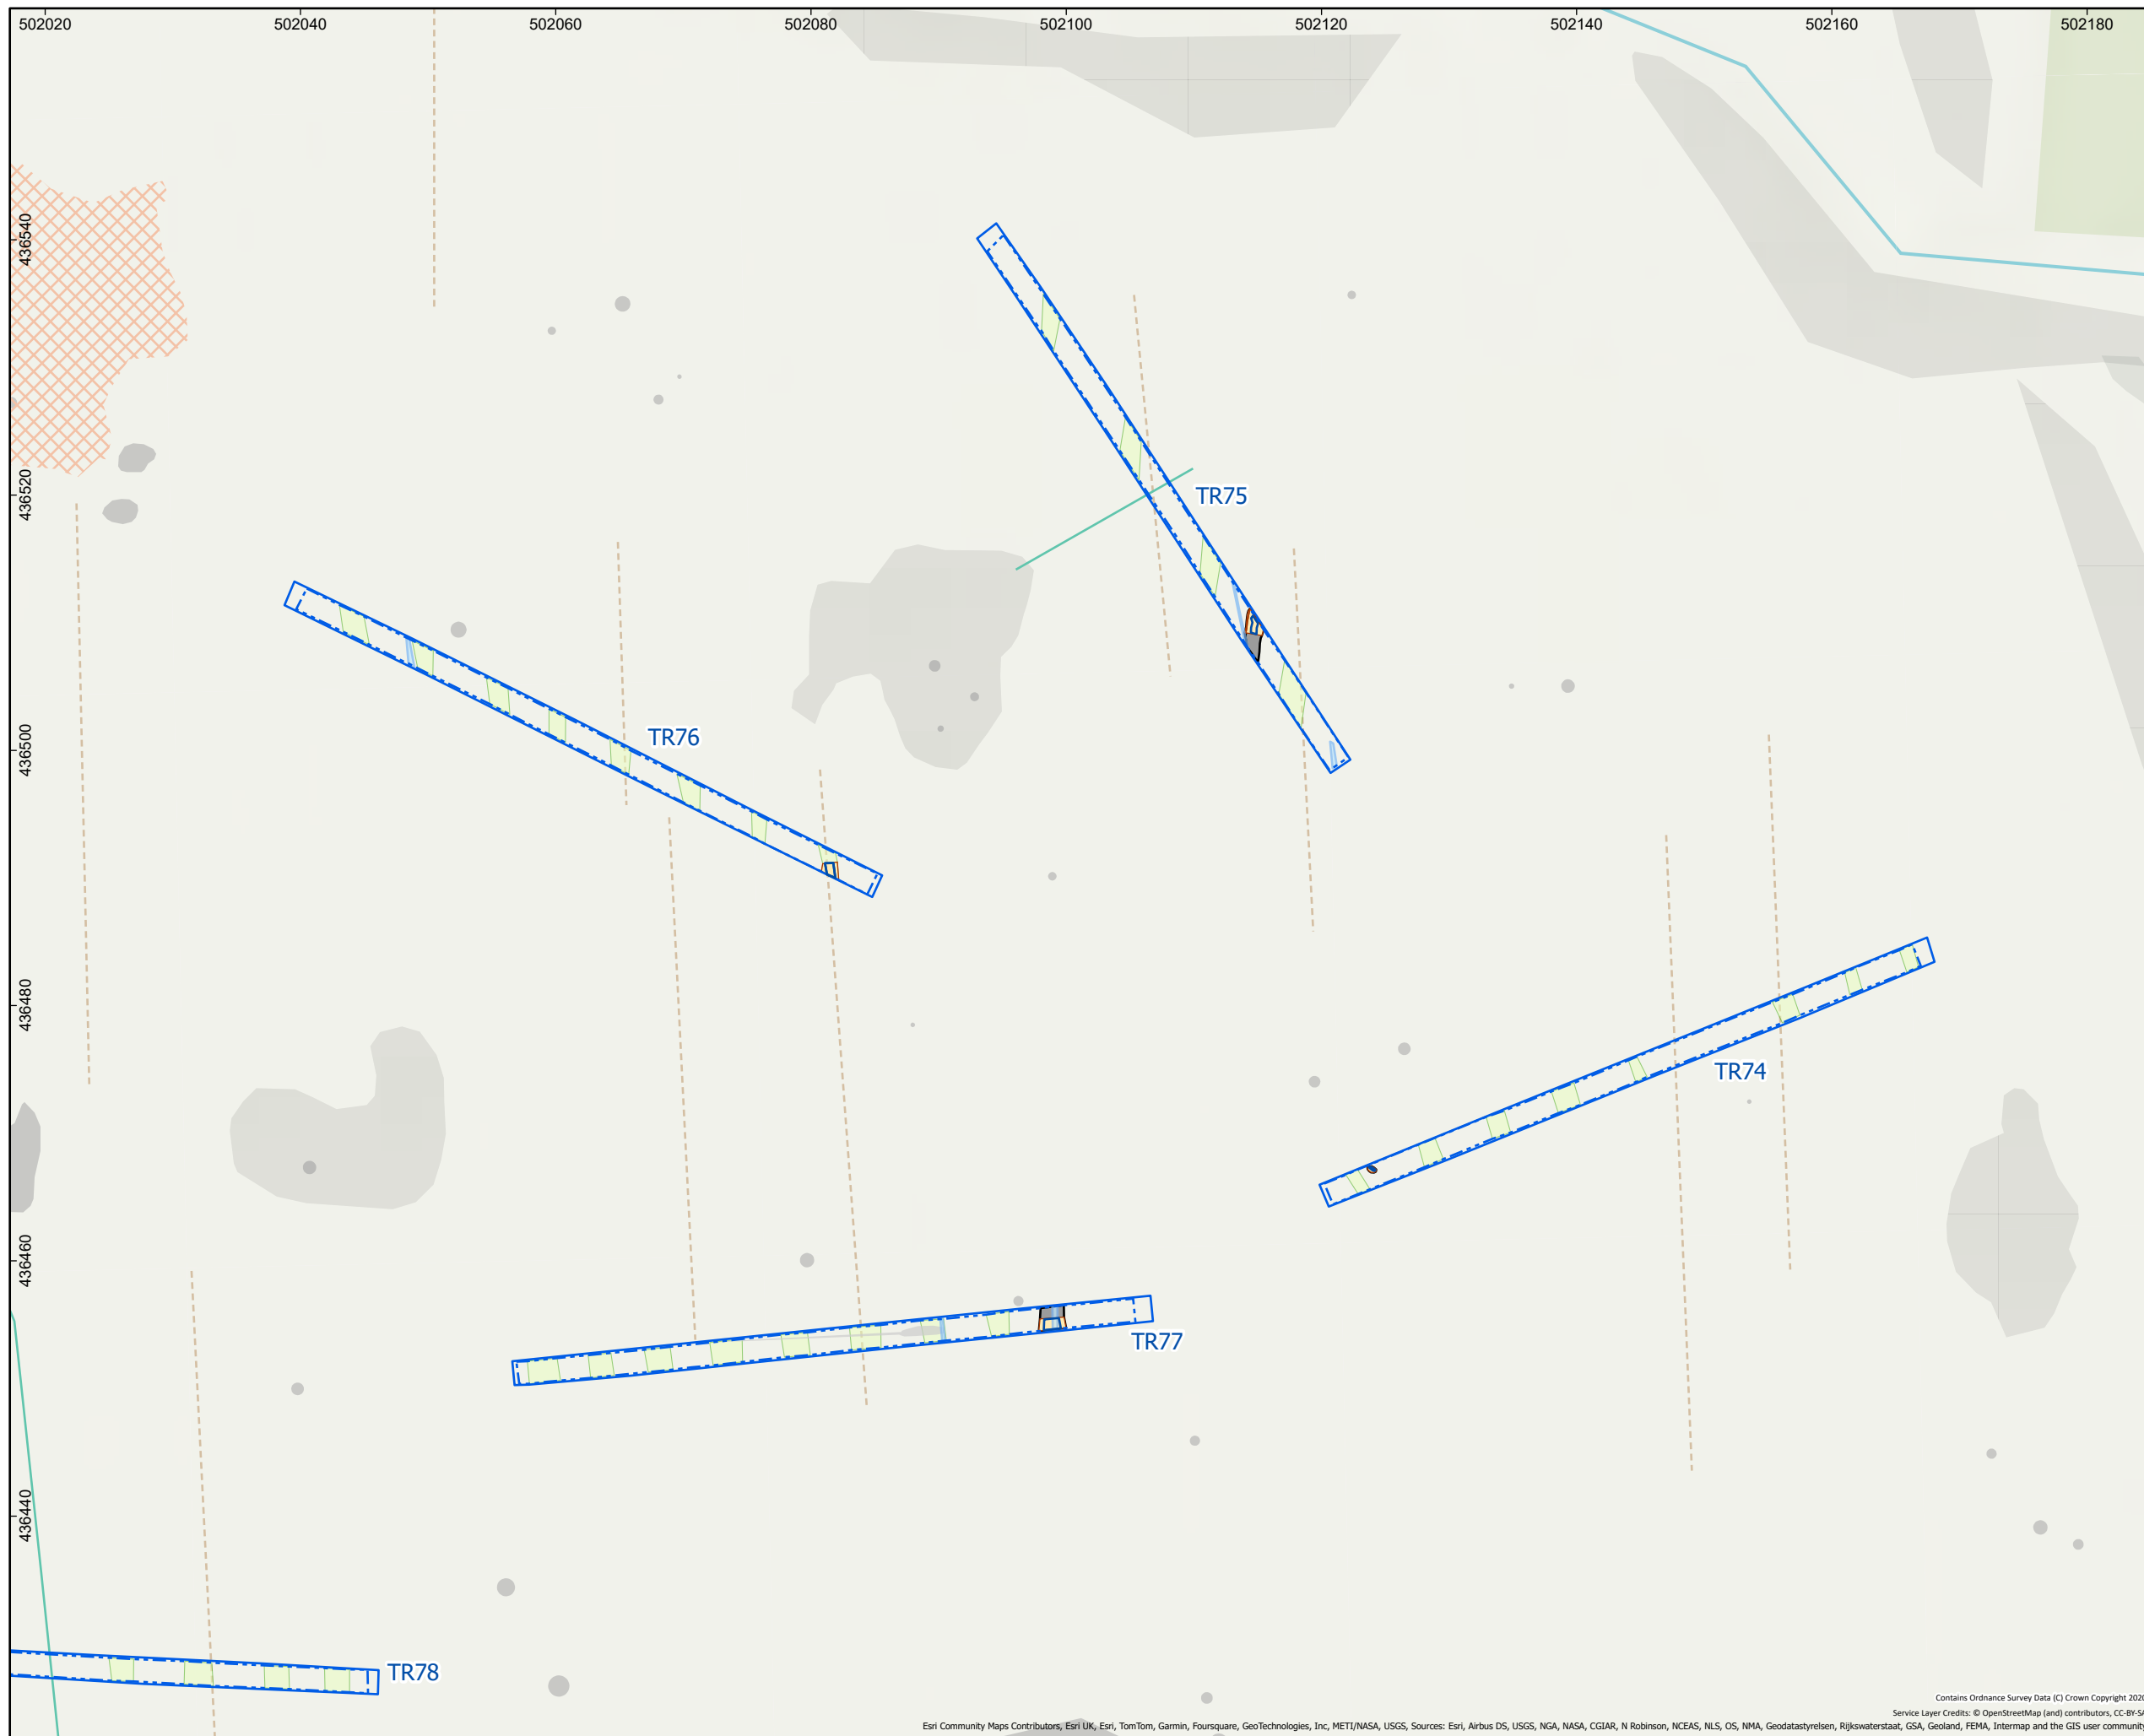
502020 502040 502060 502080 502100 502120 502140 502160 502180

436540

436520

436500

436480

436460

436440

TR75

TR76

TR74

TR77

TR78

Contains Ordnance Survey Data (C) Crown Copyright 202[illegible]

Service Layer Credits: © OpenStreetMap (and) contributors, CC-BY-S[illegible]

Esri Community Maps Contributors, Esri UK, Esri, TomTom, Garmin, Foursquare, GeoTechnologies, Inc, METI/NASA, USGS, Sources: Esri, Airbus DS, USGS, NGA, NASA, CGIAR, N Robinson, NCEAS, NLS, OS, NMA, Geodatastyrelsen, Rijkswaterstaat, GSA, Geoland, FEMA, Intermap and the GIS user communit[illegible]